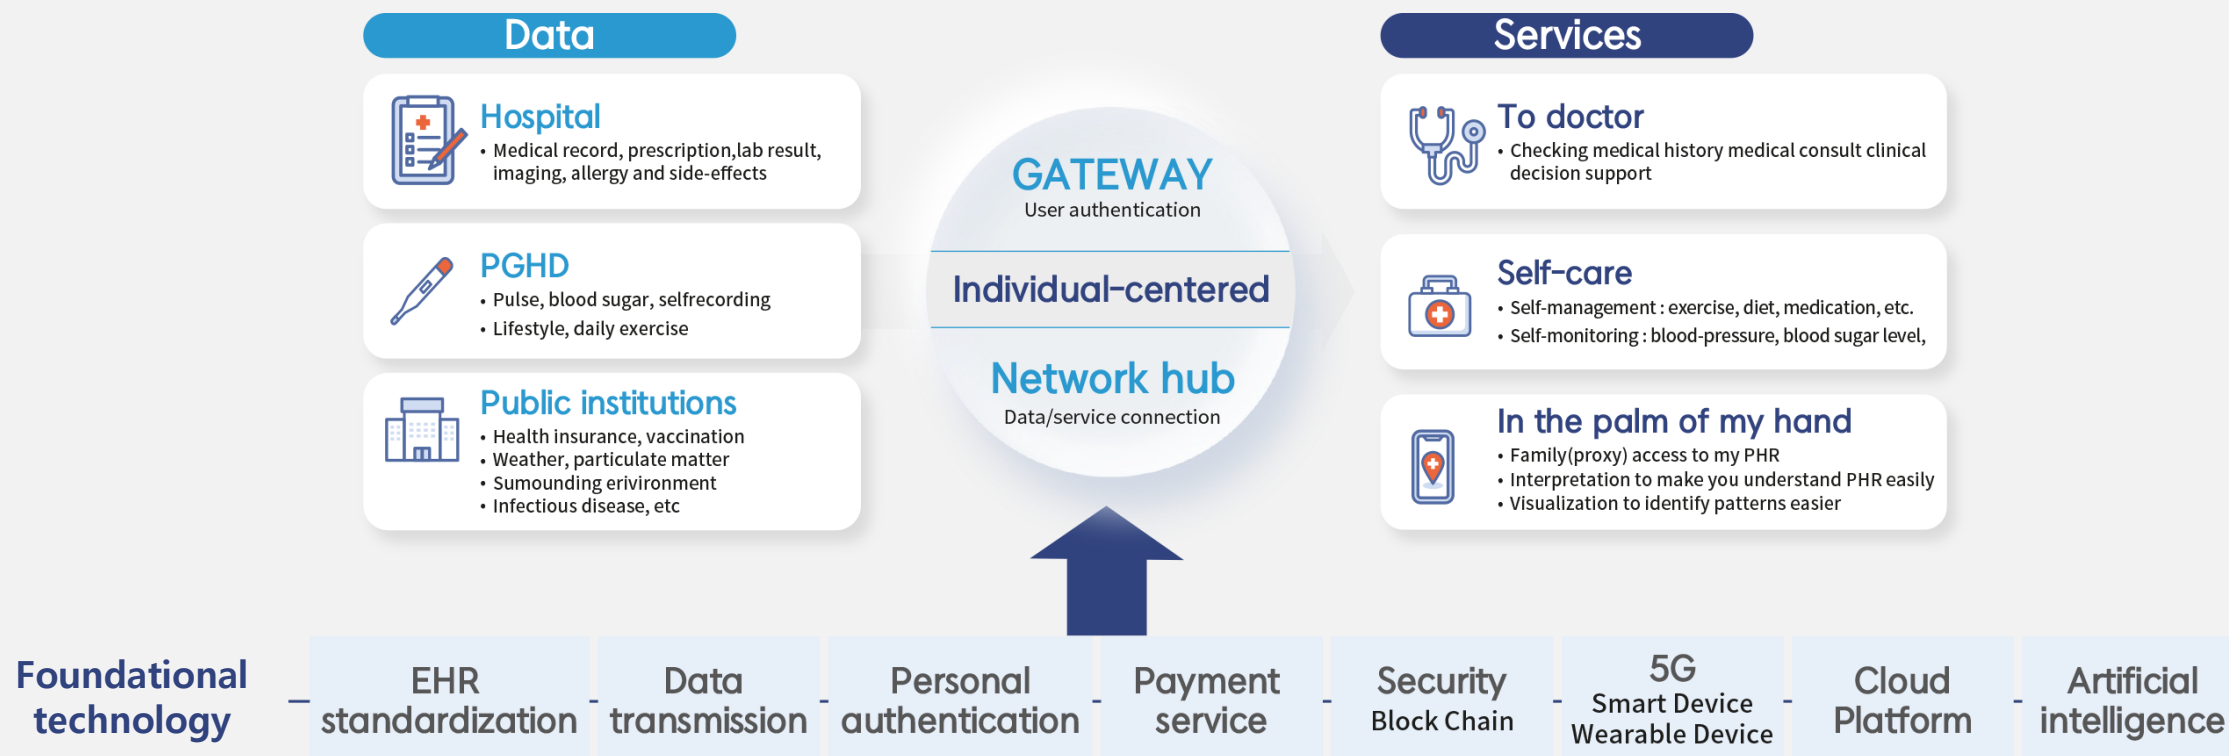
Data

Hospital
• Medical record, prescription,lab result, imaging, allergy and side-effects

PGHD
• Pulse, blood sugar, selfrecording
• Lifestyle, daily exercise

Public institutions
• Health insurance, vaccination
• Weather, particulate matter
• Sumounding erivironment
• Infectious disease, etc

GATEWAY
User authentication

Individual-centered

Network hub
Data/service connection

Services

To doctor
• Checking medical history medical consult clinical decision support

Self-care
• Self-management : exercise, diet, medication, etc.
• Self-monitoring : blood-pressure, blood sugar level,

In the palm of my hand
• Family(proxy) access to my PHR
• Interpretation to make you understand PHR easily
• Visualization to identify patterns easier

Foundational technology

EHR standardization

Data transmission

Personal authentication

Payment service

Security
Block Chain

5G
Smart Device
Wearable Device

Cloud Platform

Artificial intelligence